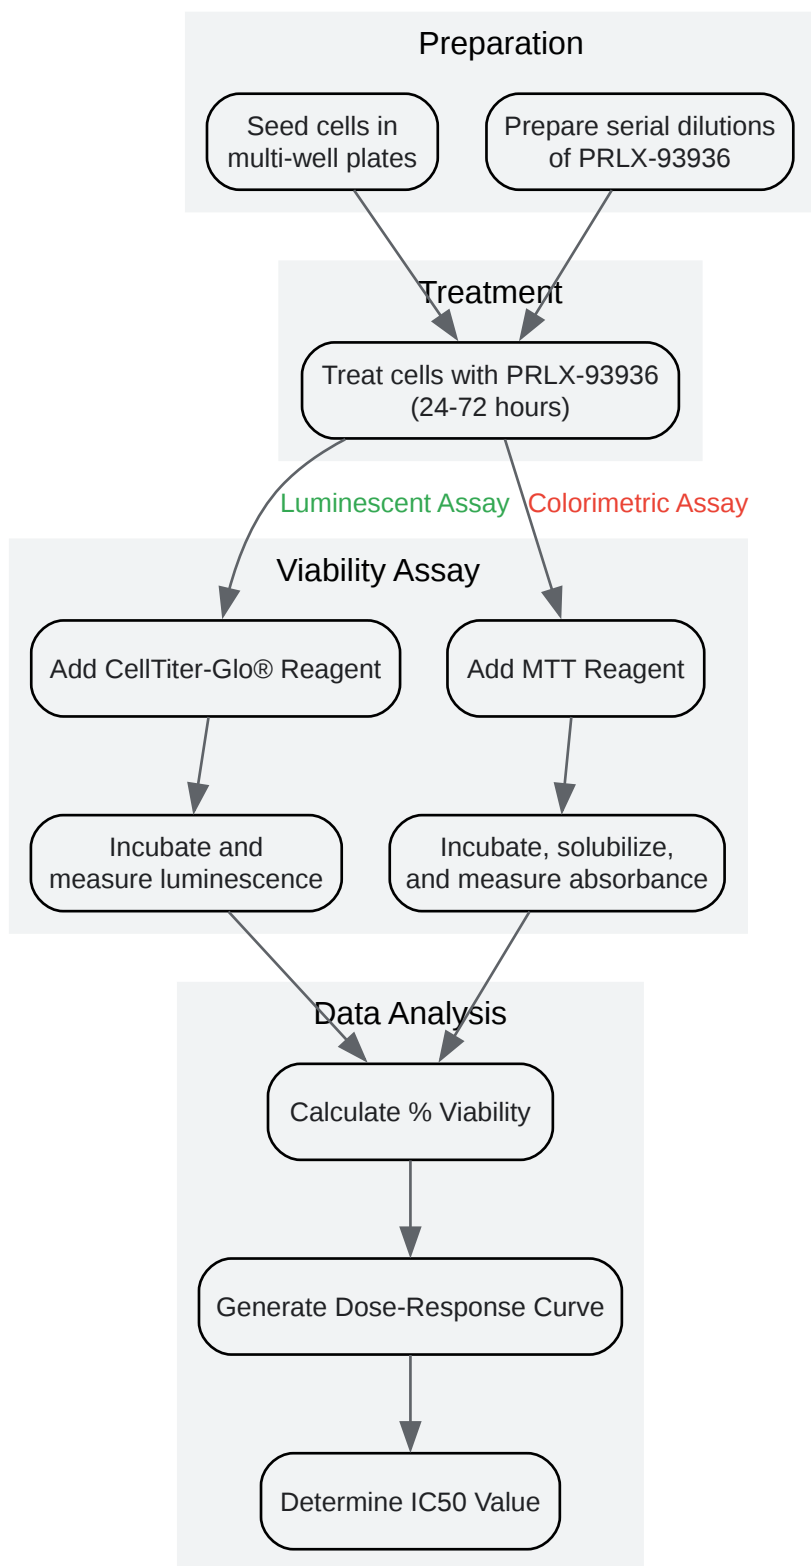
Preparation

Seed cells in multi-well plates

Prepare serial dilutions of PRLX-93936

Treatment

Treat cells with PRLX-93936 (24-72 hours)

Luminescent Assay

Colorimetric Assay

Viability Assay

Add CellTiter-Glo® Reagent

Add MTT Reagent

Incubate and measure luminescence

Incubate, solubilize, and measure absorbance

Data Analysis

Calculate % Viability

Generate Dose-Response Curve

Determine IC50 Value